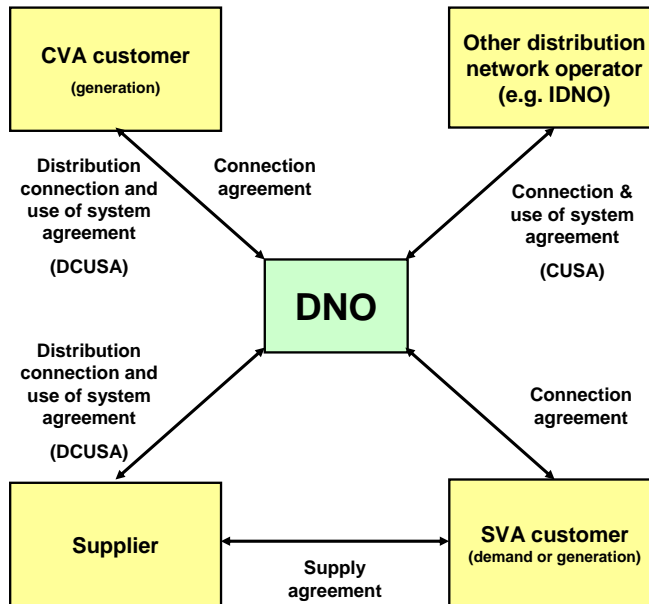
CVA customer
(generation)

Other distribution network operator (e.g. IDNO)

Distribution connection and use of system agreement

(DCUSA)

Connection agreement

Connection & use of system agreement

(CUSA)

DNO

Distribution connection and use of system agreement

(DCUSA)

Connection agreement

Supplier

Supply agreement

SVA customer
(demand or generation)